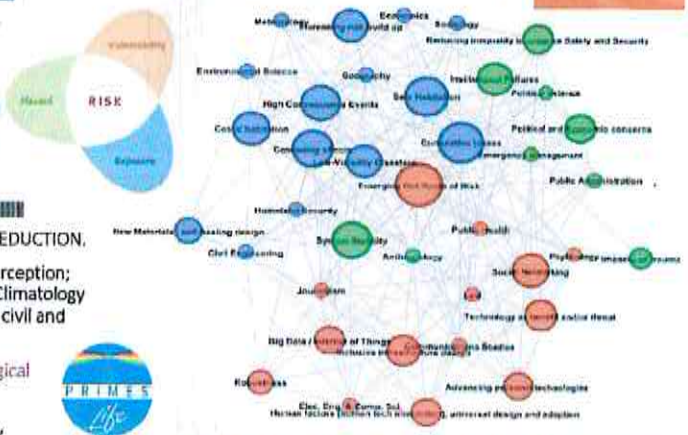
Vulnerability
Hazard
RISK
Exposure

EDUCTION.
rception;
Climatology
civil and

gical

PRIMES
Life

Meteorology
Forecasting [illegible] build up
Economics
Sociology
Reducing inequality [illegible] Safety and Security
Environmental Science
Geography
Institutional Failures
Political science
High Consequence Events
Self Habitation
Political and Economic concerns
Coastal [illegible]
Emergency Management
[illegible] Losses
Low-Visibility Disasters
Emerging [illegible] of Risk
Public Administration
Homeland Security
New Materials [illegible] design
System Stability
Public Health
Civil Engineering
Anthropology
Psychology
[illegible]
Social Networking
Journalism
Law
Technology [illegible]
Big Data / Internet of Things
Inclusive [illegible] design
Communications Studies
Robustness
Advancing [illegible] technologies
Elec. Eng. & Comp. Sci.
Human factors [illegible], universal design and adoption